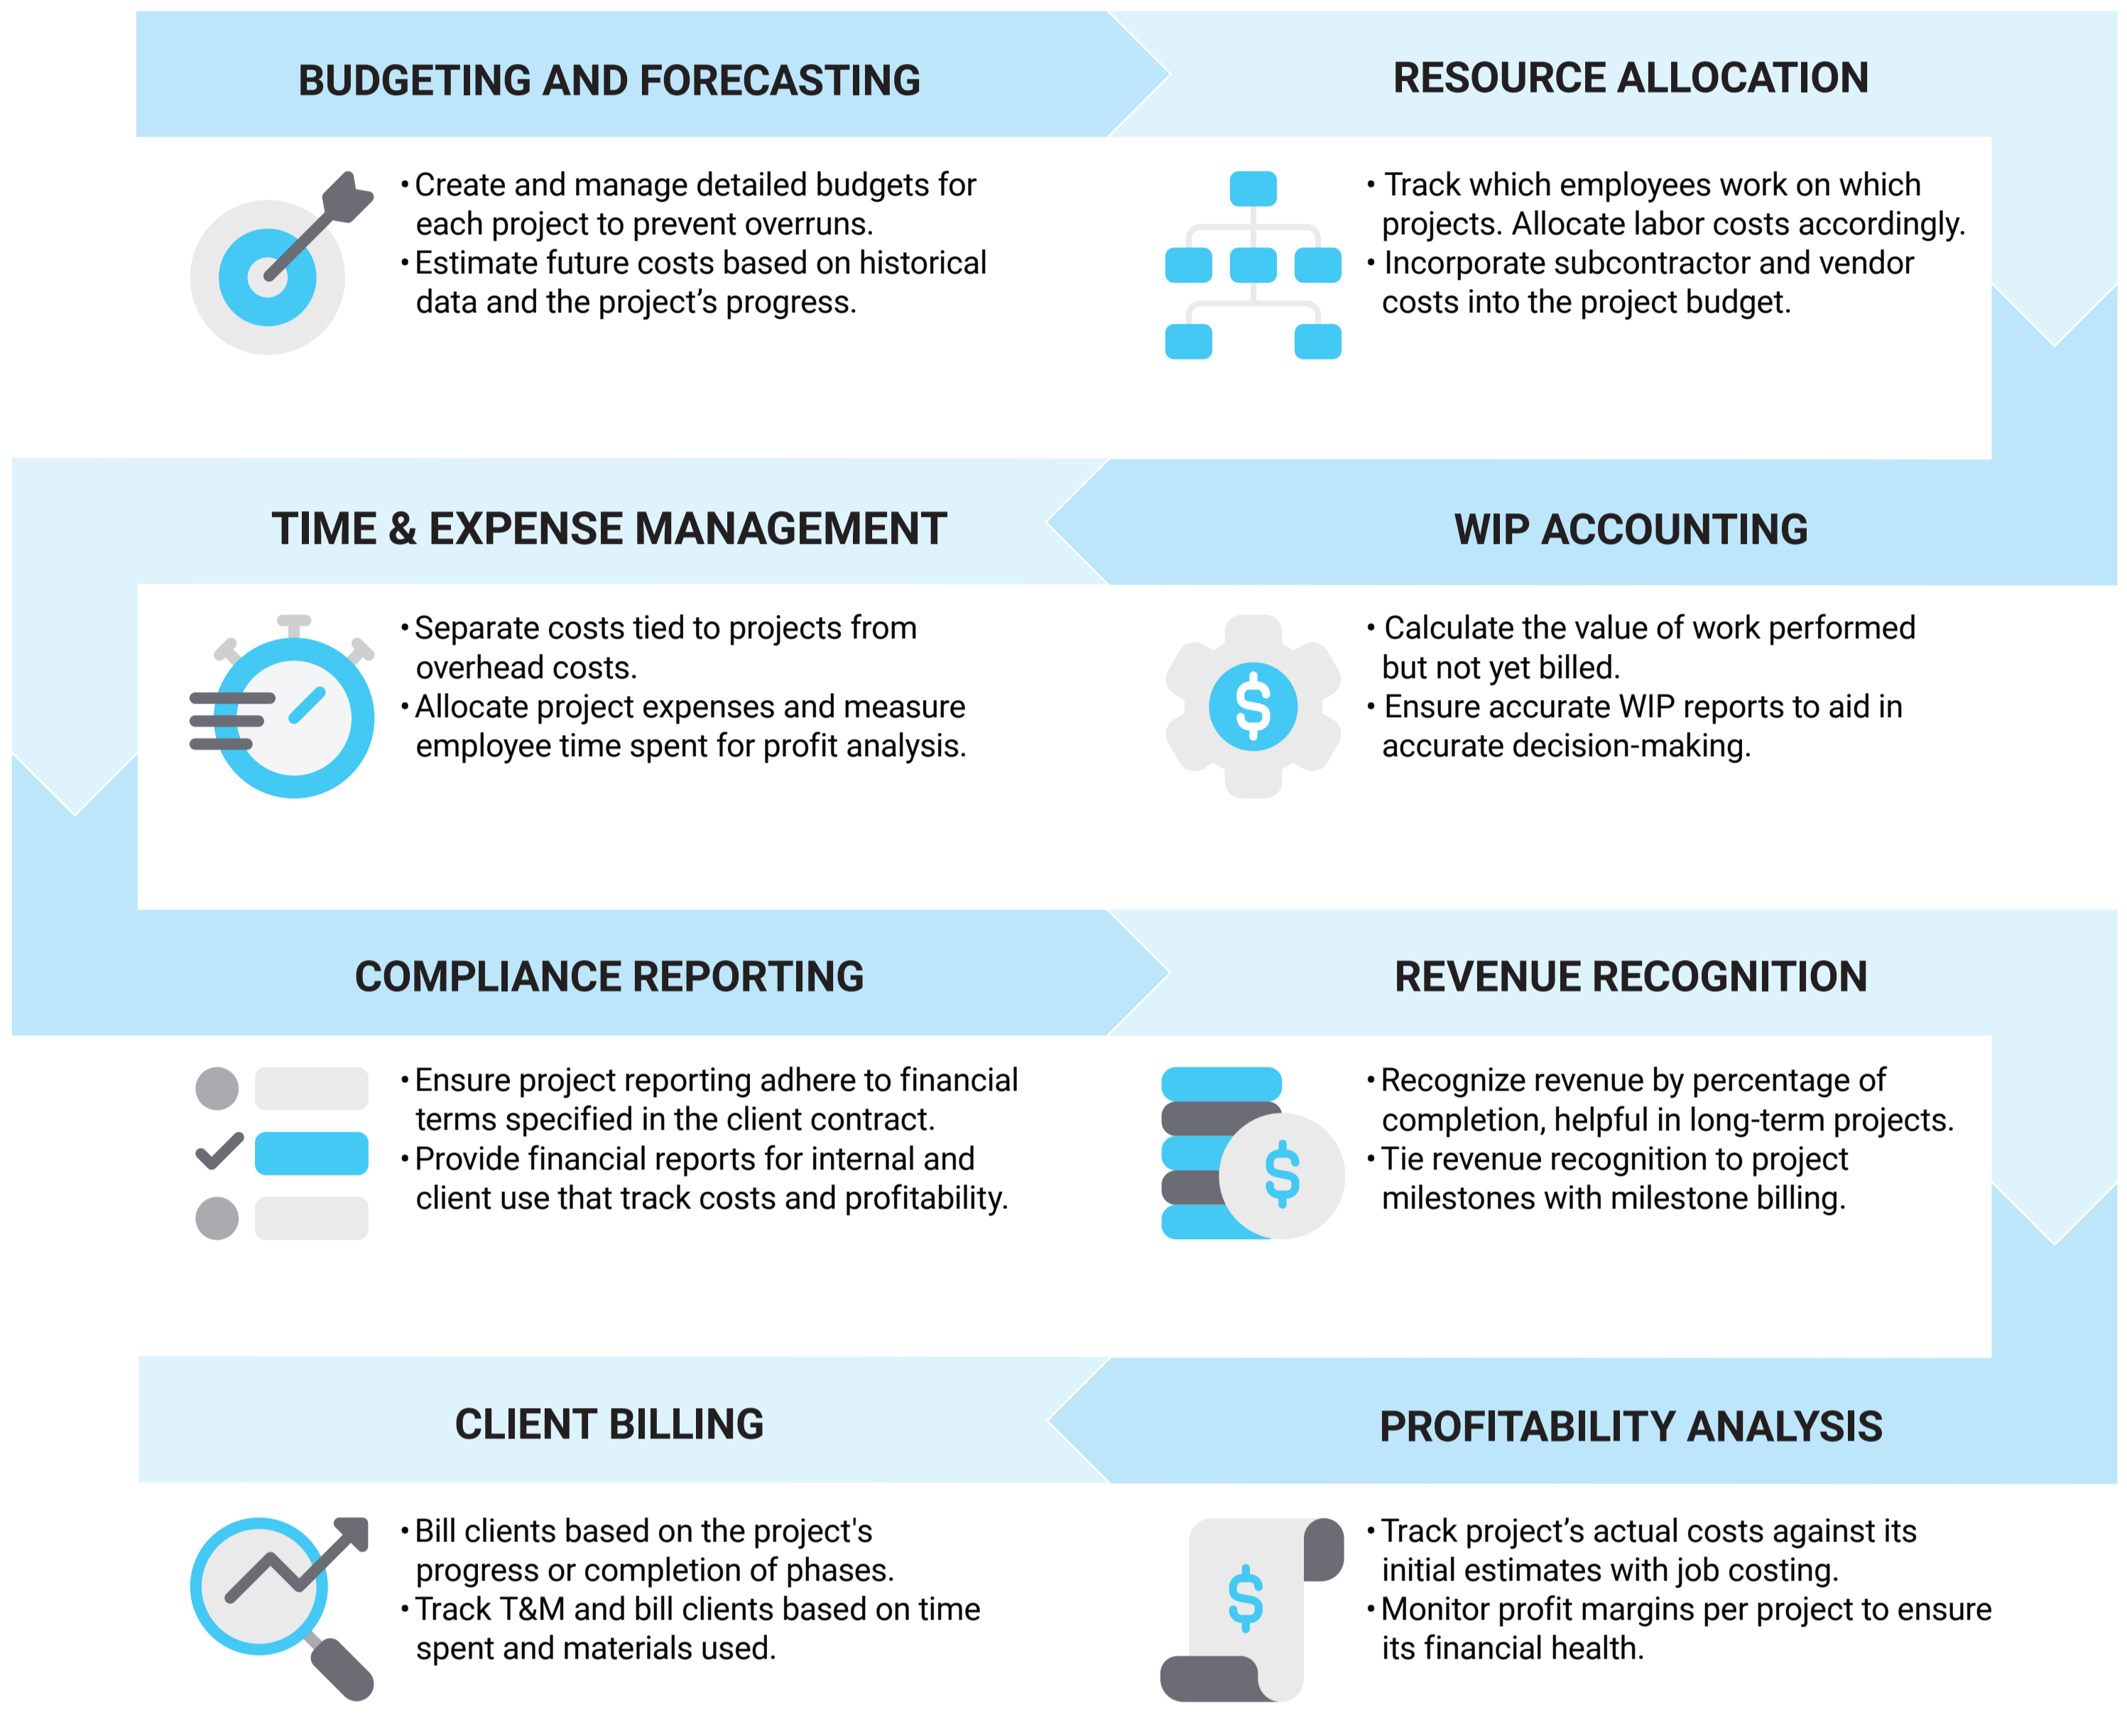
BUDGETING AND FORECASTING

• Create and manage detailed budgets for each project to prevent overruns.
• Estimate future costs based on historical data and the project's progress.

RESOURCE ALLOCATION

• Track which employees work on which projects. Allocate labor costs accordingly.
• Incorporate subcontractor and vendor costs into the project budget.

TIME & EXPENSE MANAGEMENT

• Separate costs tied to projects from overhead costs.
• Allocate project expenses and measure employee time spent for profit analysis.

WIP ACCOUNTING

• Calculate the value of work performed but not yet billed.
• Ensure accurate WIP reports to aid in accurate decision-making.

$

COMPLIANCE REPORTING

• Ensure project reporting adhere to financial terms specified in the client contract.
• Provide financial reports for internal and client use that track costs and profitability.

REVENUE RECOGNITION

$

• Recognize revenue by percentage of completion, helpful in long-term projects.
• Tie revenue recognition to project milestones with milestone billing.

CLIENT BILLING

• Bill clients based on the project's progress or completion of phases.
• Track T&M and bill clients based on time spent and materials used.

PROFITABILITY ANALYSIS

$

• Track project's actual costs against its initial estimates with job costing.
• Monitor profit margins per project to ensure its financial health.